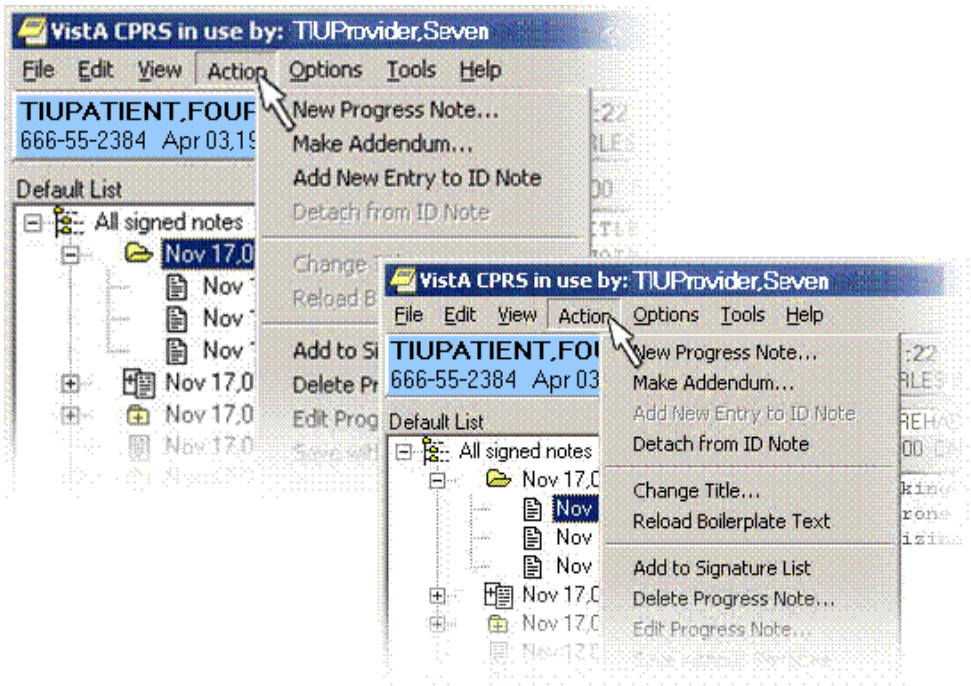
VistA CPRS in use by: TIUProvider,Seven

File Edit View Action Options Tools Help

TIUPATIENT,FOUF
666-55-2384 Apr 03,19

:22

Default List

All signed notes
Nov 17,0
Nov
Nov
Nov
Nov 17,0
Nov 17,0
Nov 17,0

New Progress Note...
Make Addendum...
Add New Entry to ID Note
Detach from ID Note
Change T
Reload B
Add to Si
Delete Pr
Edit Prog
Save wit

VistA CPRS in use by: TIUProvider,Seven

File Edit View Action Options Tools Help

TIUPATIENT,FOU
666-55-2384 Apr 03

:22

Default List

All signed notes
Nov 17,0
Nov
Nov
Nov
Nov 17,0
Nov 17,0
Nov 17,0

New Progress Note...
Make Addendum...
Add New Entry to ID Note
Detach from ID Note
Change Title...
Reload Boilerplate Text
Add to Signature List
Delete Progress Note...
Edit Progress Note...
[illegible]